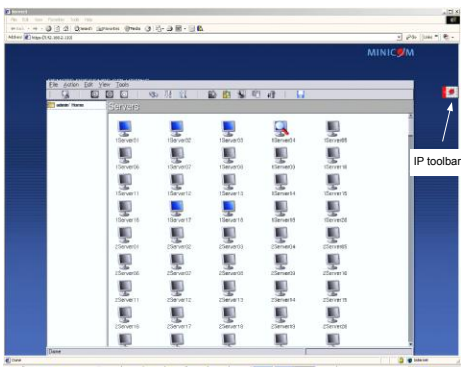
MINICOM

File Action Edit View Tools

admin Home

Servers

1Server01 1Server02 1Server03 1Server04 1Server05
1Server06 1Server07 1Server08 1Server09 1Server10
1Server11 1Server12 1Server13 1Server14 1Server15
1Server16 1Server17 1Server18 1Server19 1Server20
2Server01 2Server02 2Server03 2Server04 2Server05
2Server06 2Server07 2Server08 2Server09 2Server10
2Server11 2Server12 2Server13 2Server14 2Server15
2Server16 2Server17 2Server18 2Server19 2Server20

Done

IP toolbar